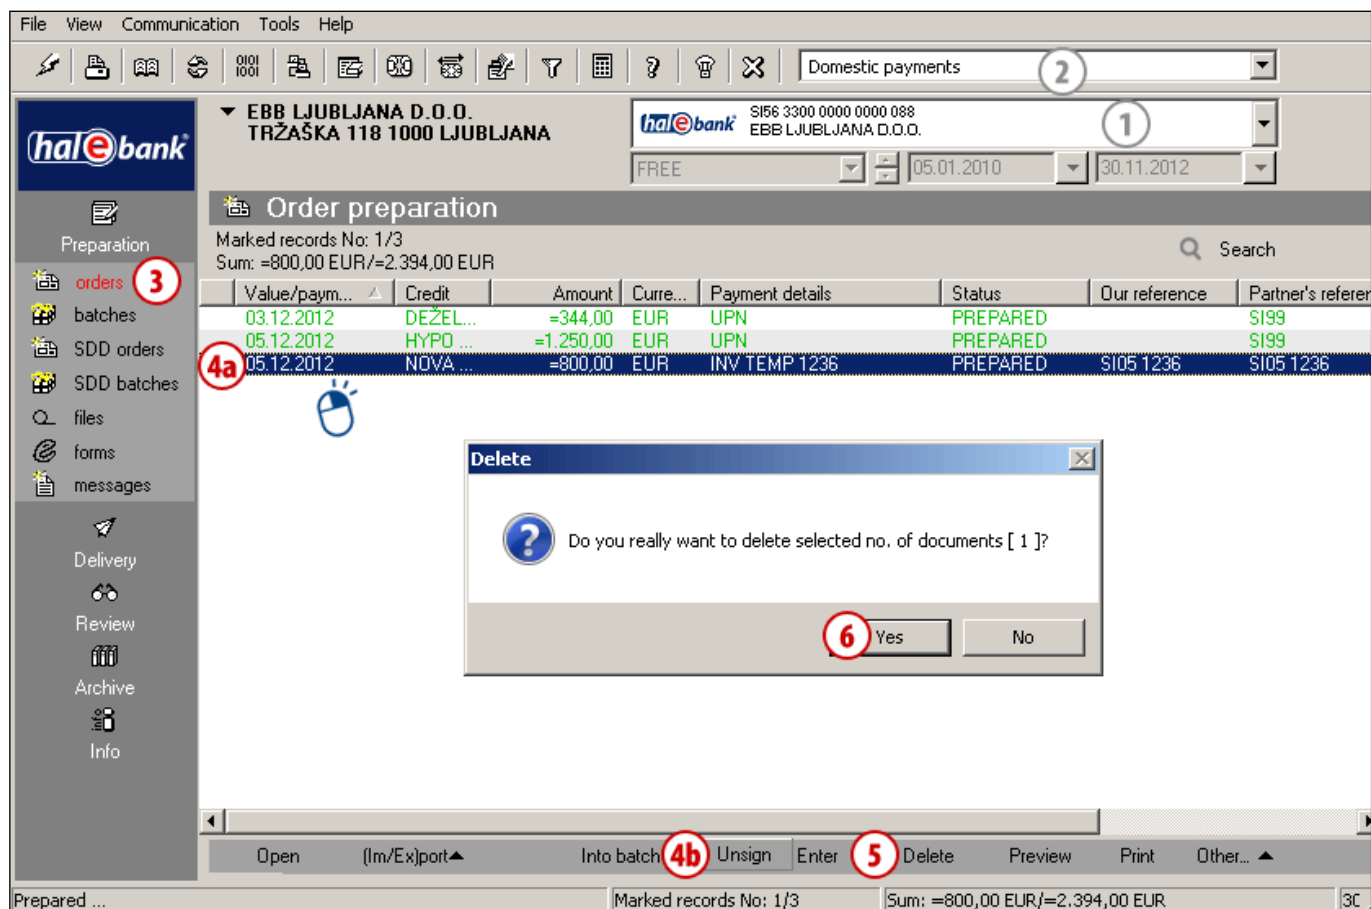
File View Communication Tools Help

Domestic payments 2

hal e bank

EBB LJUBLJANA D.O.O.
TRŽAŠKA 118 1000 LJUBLJANA

hal e bank SI56 3300 0000 0000 088
EBB LJUBLJANA D.O.O. 1

FREE 05.01.2010 30.11.2012

Preparation

orders 3
batches
SDD orders
SDD batches
files
forms
messages

Delivery
Review
Archive
Info

Order preparation

Marked records No: 1/3
Sum: =800,00 EUR/=2.394,00 EUR

Search

| Value/paym... | Credit | Amount | Curre... | Payment details | Status | Our reference | Partner's referen |
|---|---|---|---|---|---|---|---|
| 03.12.2012 | DEŽEL... | =344,00 | EUR | UPN | PREPARED | | SI99 |
| 05.12.2012 | HYPO ... | =1.250,00 | EUR | UPN | PREPARED | | SI99 |
| 05.12.2012 | NOVA ... | =800,00 | EUR | INV TEMP 1236 | PREPARED | SI05 1236 | SI05 1236 |

4a

Delete

Do you really want to delete selected no. of documents [ 1 ]?

6 Yes No

Open (Im/Ex)port Into batch 4b Unsign Enter 5 Delete Preview Print Other...

Prepared ... Marked records No: 1/3 Sum: =800,00 EUR/=2.394,00 EUR 3C